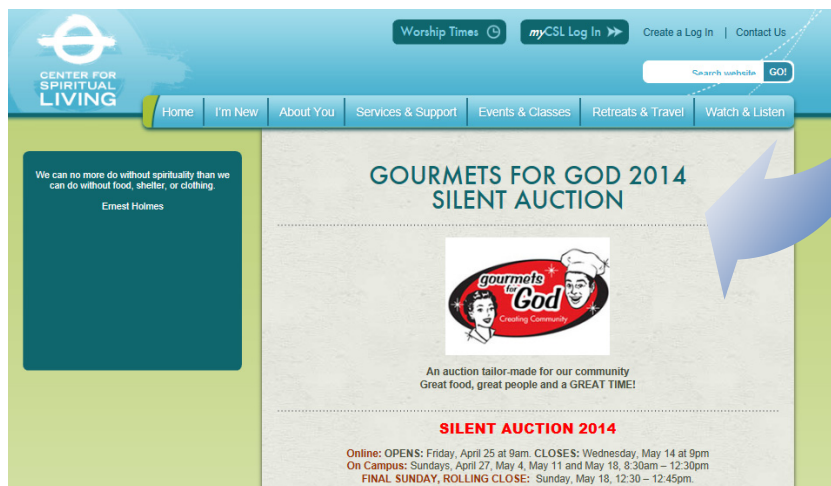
CENTER FOR SPIRITUAL LIVING

Worship Times

myCSL Log In

Create a Log In | Contact Us

Search website GO!

Home | I'm New | About You | Services & Support | Events & Classes | Retreats & Travel | Watch & Listen

We can no more do without spirituality than we can do without food, shelter, or clothing.

Ernest Holmes

GOURMETS FOR GOD 2014 SILENT AUCTION

gourmets for God

Creating Community

An auction tailor-made for our community
Great food, great people and a GREAT TIME!

SILENT AUCTION 2014

Online: OPENS: Friday, April 25 at 9am. CLOSES: Wednesday, May 14 at 9pm
On Campus: Sundays, April 27, May 4, May 11 and May 18, 8:30am – 12:30pm
FINAL SUNDAY, ROLLING CLOSE: Sunday, May 18, 12:30 – 12:45pm.